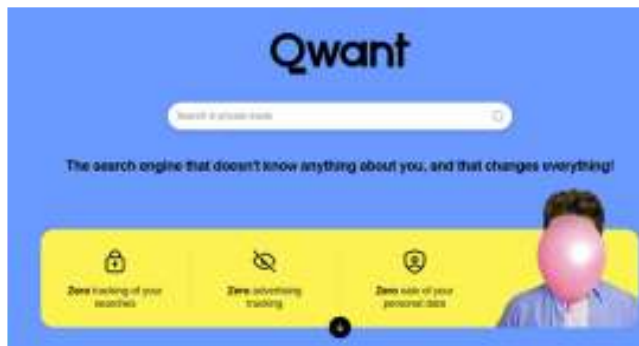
Qwant

Search in private mode

The search engine that doesn't know anything about you, and that changes everything!

Zero tracking of your searches

Zero advertising tracking

Zero sale of your personal data